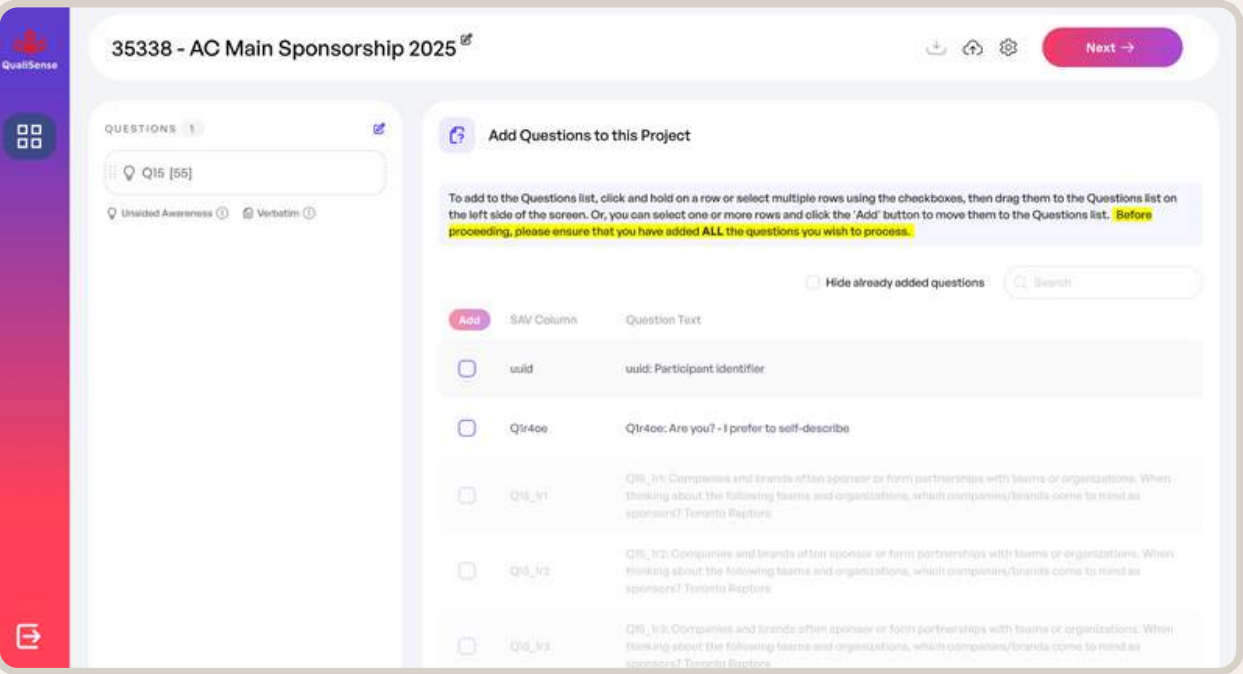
QualiSense

35338 - AC Main Sponsorship 2025

Next →

QUESTIONS 1

Q15 [55]

Unaided Awareness ⓘ Verbatim ⓘ

Add Questions to this Project

To add to the Questions list, click and hold on a row or select multiple rows using the checkboxes, then drag them to the Questions list on the left side of the screen. Or, you can select one or more rows and click the 'Add' button to move them to the Questions list. Before proceeding, please ensure that you have added ALL the questions you wish to process.

Hide already added questions

Search

| Add | SAV Column | Question Text |
|---|---|---|
| | uuid | uuid: Participant identifier |
| | Q1r4oe | Q1r4oe: Are you? - I prefer to self-describe |
| | Q15_lr1 | Q15_lr1: Companies and brands often sponsor or form partnerships with teams or organizations. When thinking about the following teams and organizations, which companies/brands come to mind as sponsors? Toronto Raptors |
| | Q15_lr2 | Q15_lr2: Companies and brands often sponsor or form partnerships with teams or organizations. When thinking about the following teams and organizations, which companies/brands come to mind as sponsors? Toronto Raptors |
| | Q15_lr3 | Q15_lr3: Companies and brands often sponsor or form partnerships with teams or organizations. When thinking about the following teams and organizations, which companies/brands come to mind as sponsors? Toronto Raptors |